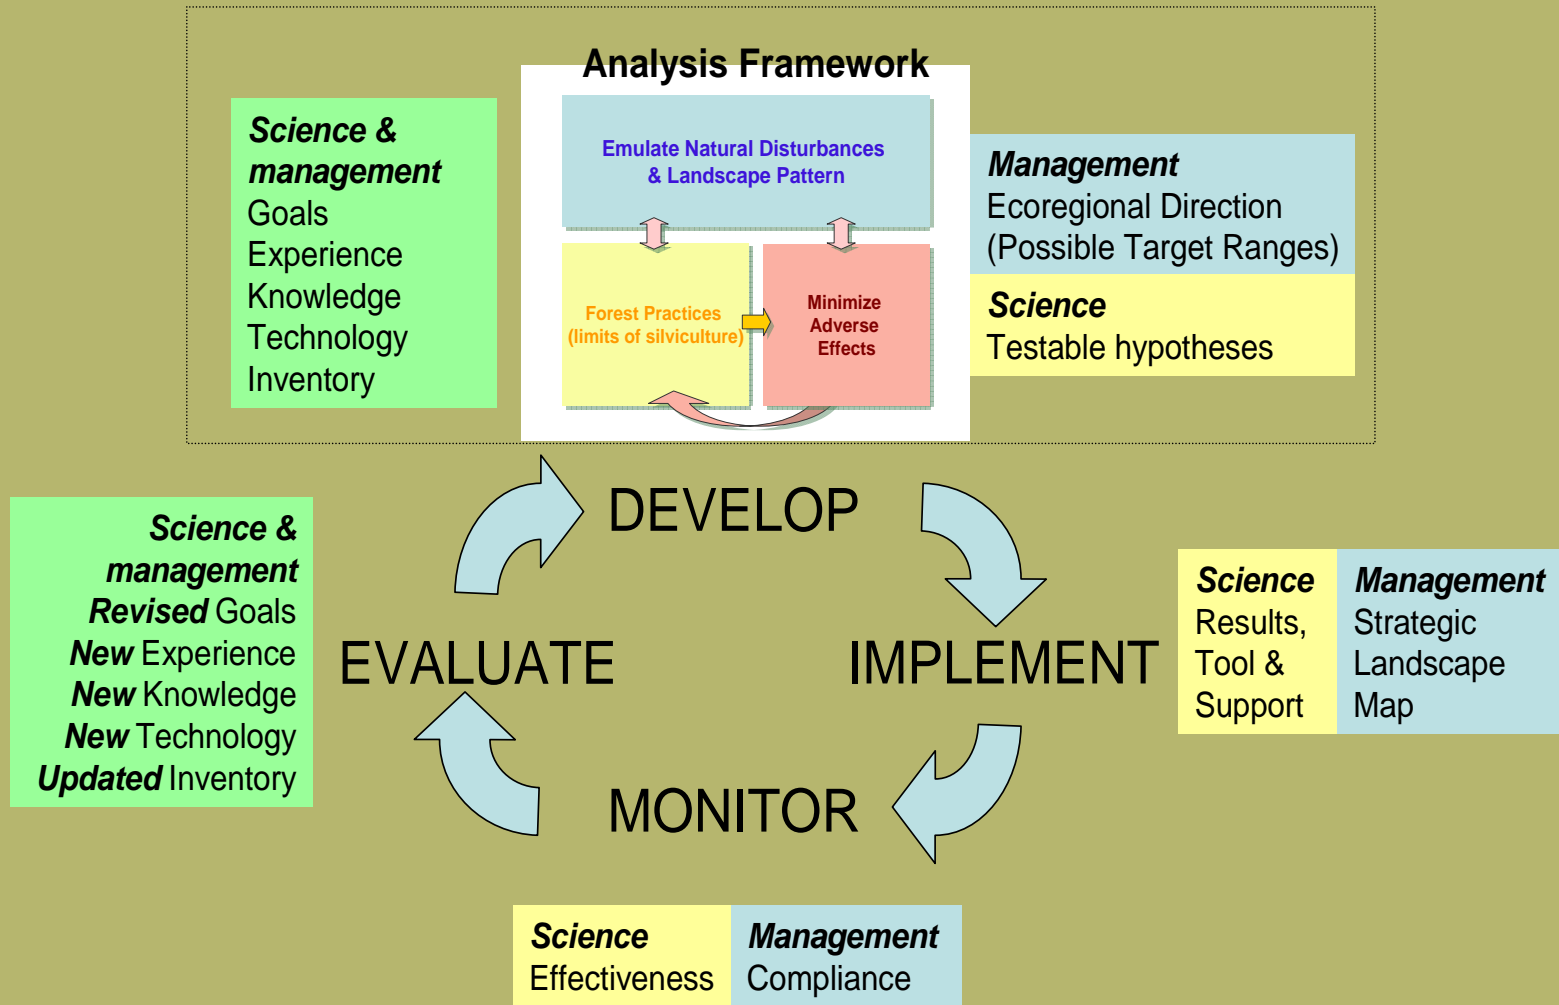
Science & management
Goals
Experience
Knowledge
Technology
Inventory

Analysis Framework

Emulate Natural Disturbances & Landscape Pattern

Forest Practices (limits of silviculture)

Minimize Adverse Effects

Management
Ecoregional Direction (Possible Target Ranges)

Science
Testable hypotheses

DEVELOP

Science & management
Revised Goals
New Experience
New Knowledge
New Technology
Updated Inventory

EVALUATE

IMPLEMENT

Science
Results, Tool & Support

Management
Strategic Landscape Map

MONITOR

Science
Effectiveness

Management
Compliance